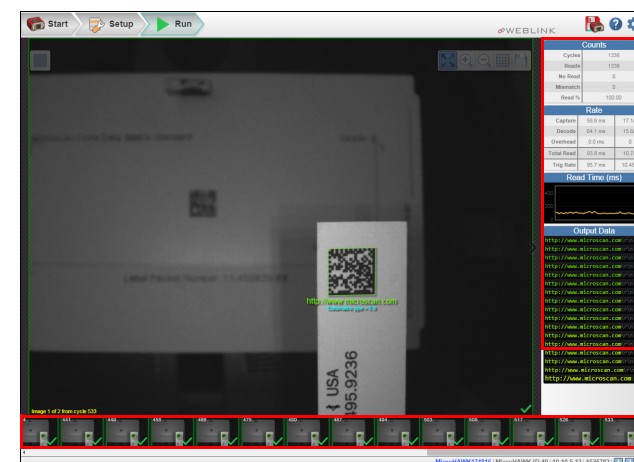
Start Setup Run

WEBLINK

Counts

| Cycles | 1336 |
|---|---|
| Reads | 1336 |
| No Read | 0 |
| Mismatch | 0 |
| Read % | 100.00 |

Rate

| Capture | 58.6 ms | 17.1 |
|---|---|---|
| Decode | 64.1 ms | 15.6 |
| Overhead | 0.0 ms | 0 |
| Total Read | 93.8 ms | 10.7 |
| Trig Rate | 95.7 ms | 10.45 |

Read Time (ms)

Output Data

http://www.microscan.com
http://www.microscan.com
http://www.microscan.com
http://www.microscan.com
http://www.microscan.com
http://www.microscan.com
http://www.microscan.com
http://www.microscan.com
http://www.microscan.com
http://www.microscan.com
http://www.microscan.com
http://www.microscan.com
http://www.microscan.com
http://www.microscan.com
http://www.microscan.com
http://www.microscan.com
http://www.microscan.com

http://www.microscan.com

Label Packet Number: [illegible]

USA
95.9236

Image 1 of 2 from cycle 533

441 444 455 466 470 480 487 494 503 508 517 526 533